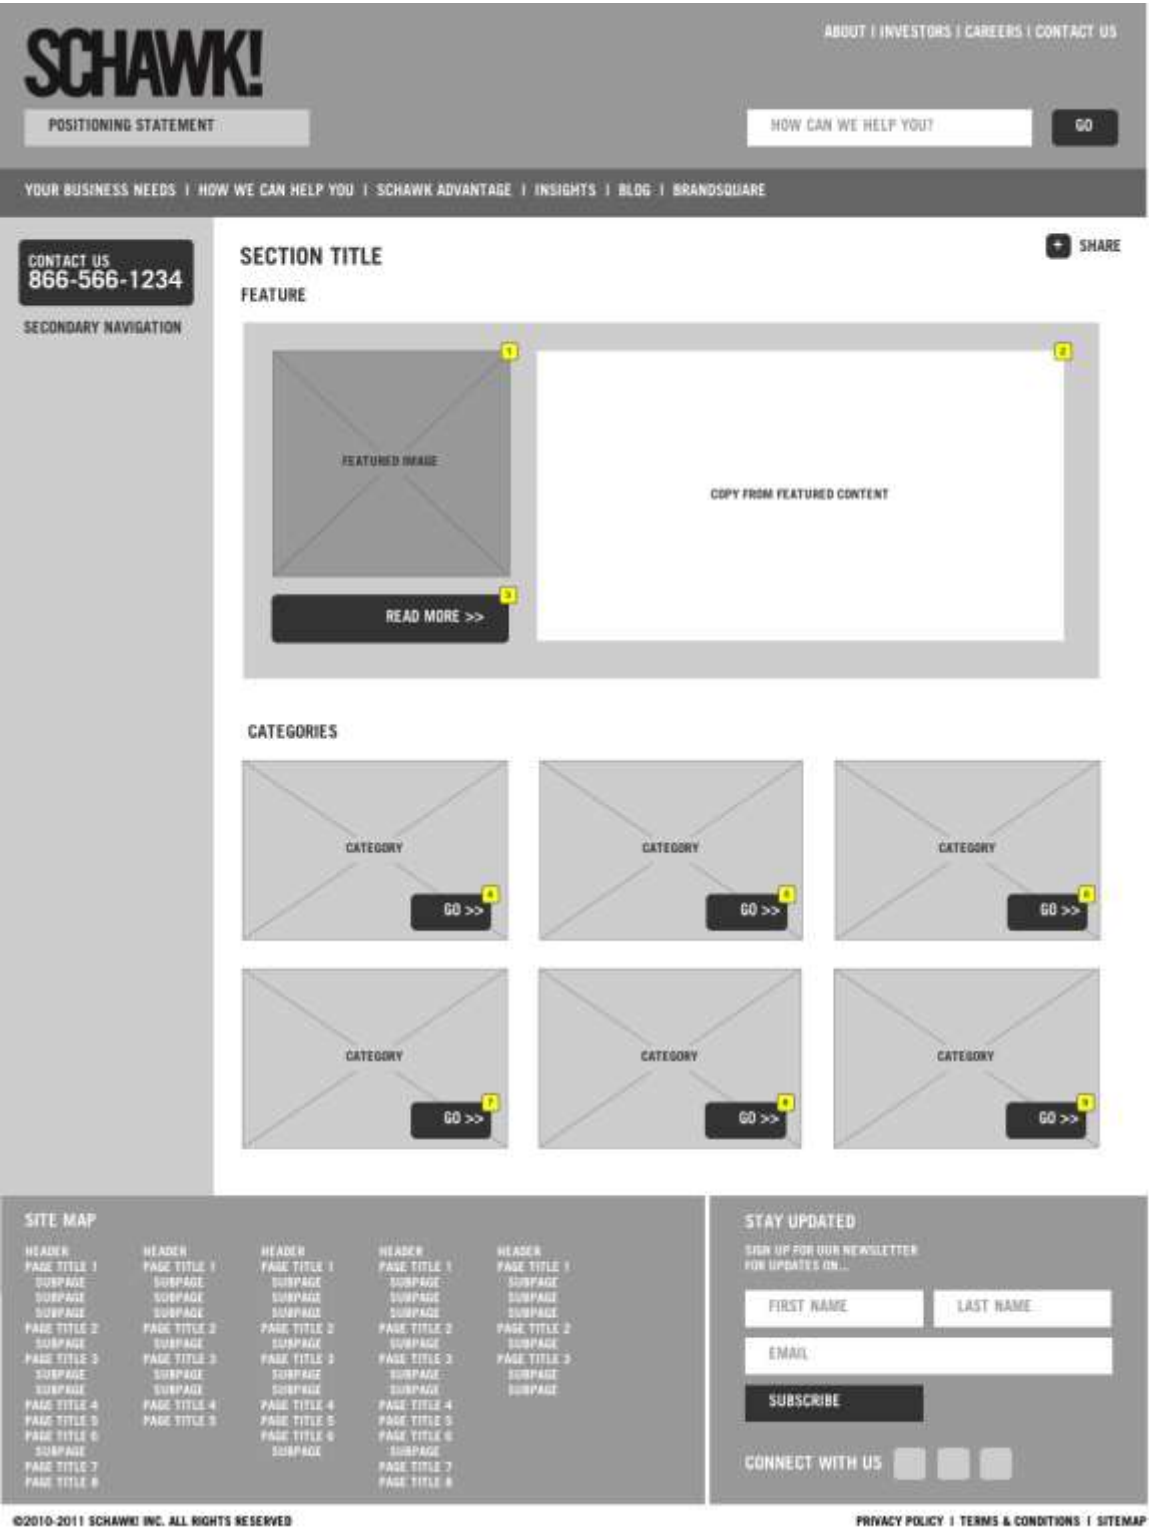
SCHAWK!

ABOUT | INVESTORS | CAREERS | CONTACT US

POSITIONING STATEMENT

HOW CAN WE HELP YOU?

GO

YOUR BUSINESS NEEDS | HOW WE CAN HELP YOU | SCHAWK ADVANTAGE | INSIGHTS | BLOG | BRANDSQUARE

CONTACT US
866-566-1234

SECONDARY NAVIGATION

SECTION TITLE

SHARE

FEATURE

1

FEATURED IMAGE

2

COPY FROM FEATURED CONTENT

3

READ MORE >>

CATEGORIES

CATEGORY
GO >>
4

CATEGORY
GO >>
5

CATEGORY
GO >>
6

CATEGORY
GO >>
7

CATEGORY
GO >>
8

CATEGORY
GO >>
9

SITE MAP

HEADER
PAGE TITLE 1
SUBPAGE
SUBPAGE
SUBPAGE
PAGE TITLE 2
SUBPAGE
PAGE TITLE 3
SUBPAGE
SUBPAGE
PAGE TITLE 4
PAGE TITLE 5
PAGE TITLE 6
SUBPAGE
PAGE TITLE 7
PAGE TITLE 8

HEADER
PAGE TITLE 1
SUBPAGE
SUBPAGE
SUBPAGE
PAGE TITLE 2
SUBPAGE
PAGE TITLE 3
SUBPAGE
SUBPAGE
PAGE TITLE 4
PAGE TITLE 5

HEADER
PAGE TITLE 1
SUBPAGE
SUBPAGE
SUBPAGE
PAGE TITLE 2
SUBPAGE
PAGE TITLE 3
SUBPAGE
SUBPAGE
PAGE TITLE 4
PAGE TITLE 5
PAGE TITLE 6
SUBPAGE

HEADER
PAGE TITLE 1
SUBPAGE
SUBPAGE
SUBPAGE
PAGE TITLE 2
SUBPAGE
PAGE TITLE 3
SUBPAGE
SUBPAGE
PAGE TITLE 4
PAGE TITLE 5
PAGE TITLE 6
SUBPAGE
PAGE TITLE 7
PAGE TITLE 8

HEADER
PAGE TITLE 1
SUBPAGE
SUBPAGE
SUBPAGE
PAGE TITLE 2
SUBPAGE
PAGE TITLE 3
SUBPAGE
SUBPAGE

STAY UPDATED

SIGN UP FOR OUR NEWSLETTER FOR UPDATES ON...

FIRST NAME

LAST NAME

EMAIL

SUBSCRIBE

CONNECT WITH US

©2010-2011 SCHAWK! INC. ALL RIGHTS RESERVED

PRIVACY POLICY | TERMS & CONDITIONS | SITEMAP